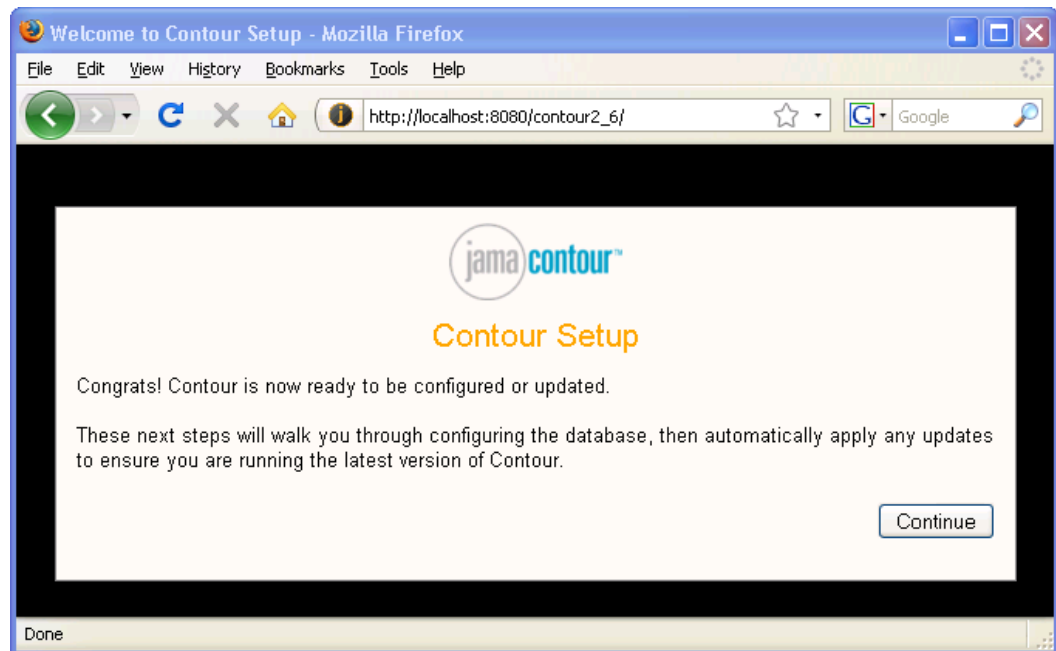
Welcome to Contour Setup - Mozilla Firefox

File Edit View History Bookmarks Tools Help

http://localhost:8080/contour2_6/

Google

jama contour™

Contour Setup

Congrats! Contour is now ready to be configured or updated.

These next steps will walk you through configuring the database, then automatically apply any updates to ensure you are running the latest version of Contour.

Continue

Done